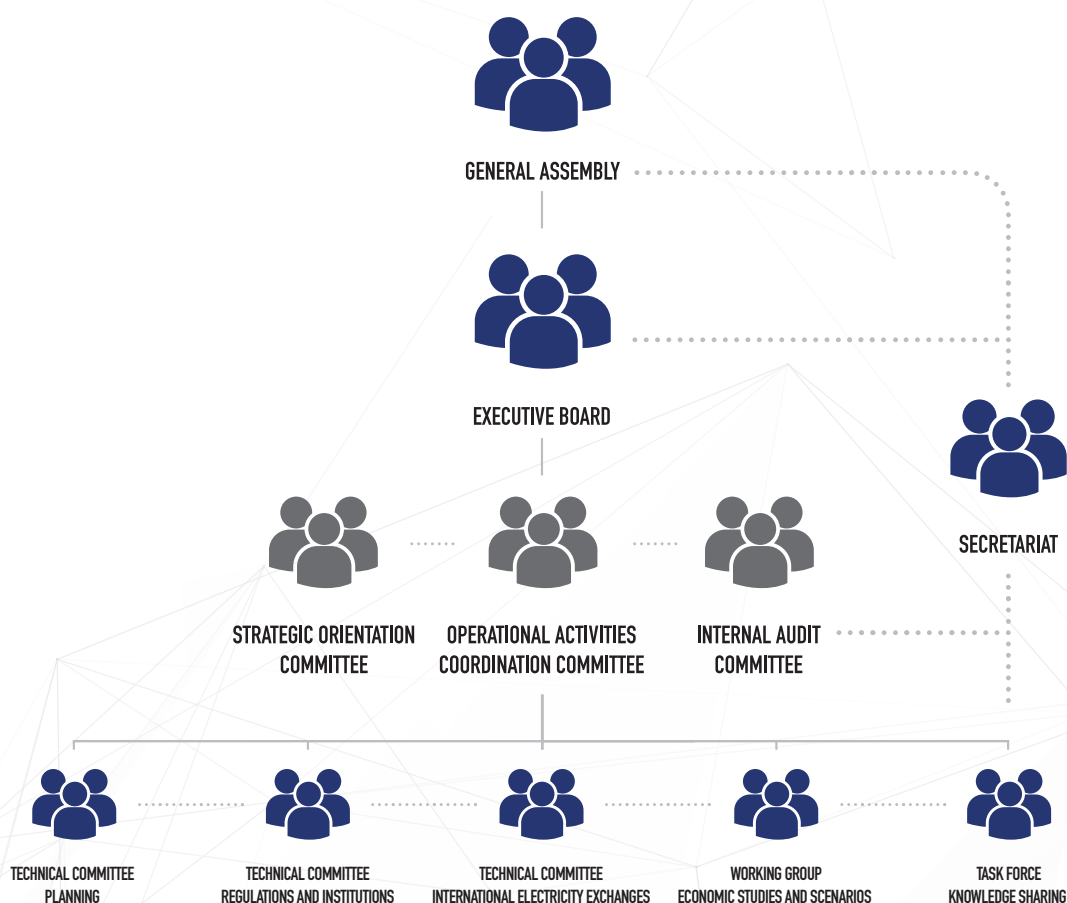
GENERAL ASSEMBLY

EXECUTIVE BOARD

SECRETARIAT

STRATEGIC ORIENTATION COMMITTEE

OPERATIONAL ACTIVITIES COORDINATION COMMITTEE

INTERNAL AUDIT COMMITTEE

TECHNICAL COMMITTEE PLANNING

TECHNICAL COMMITTEE REGULATIONS AND INSTITUTIONS

TECHNICAL COMMITTEE INTERNATIONAL ELECTRICITY EXCHANGES

WORKING GROUP ECONOMIC STUDIES AND SCENARIOS

TASK FORCE KNOWLEDGE SHARING